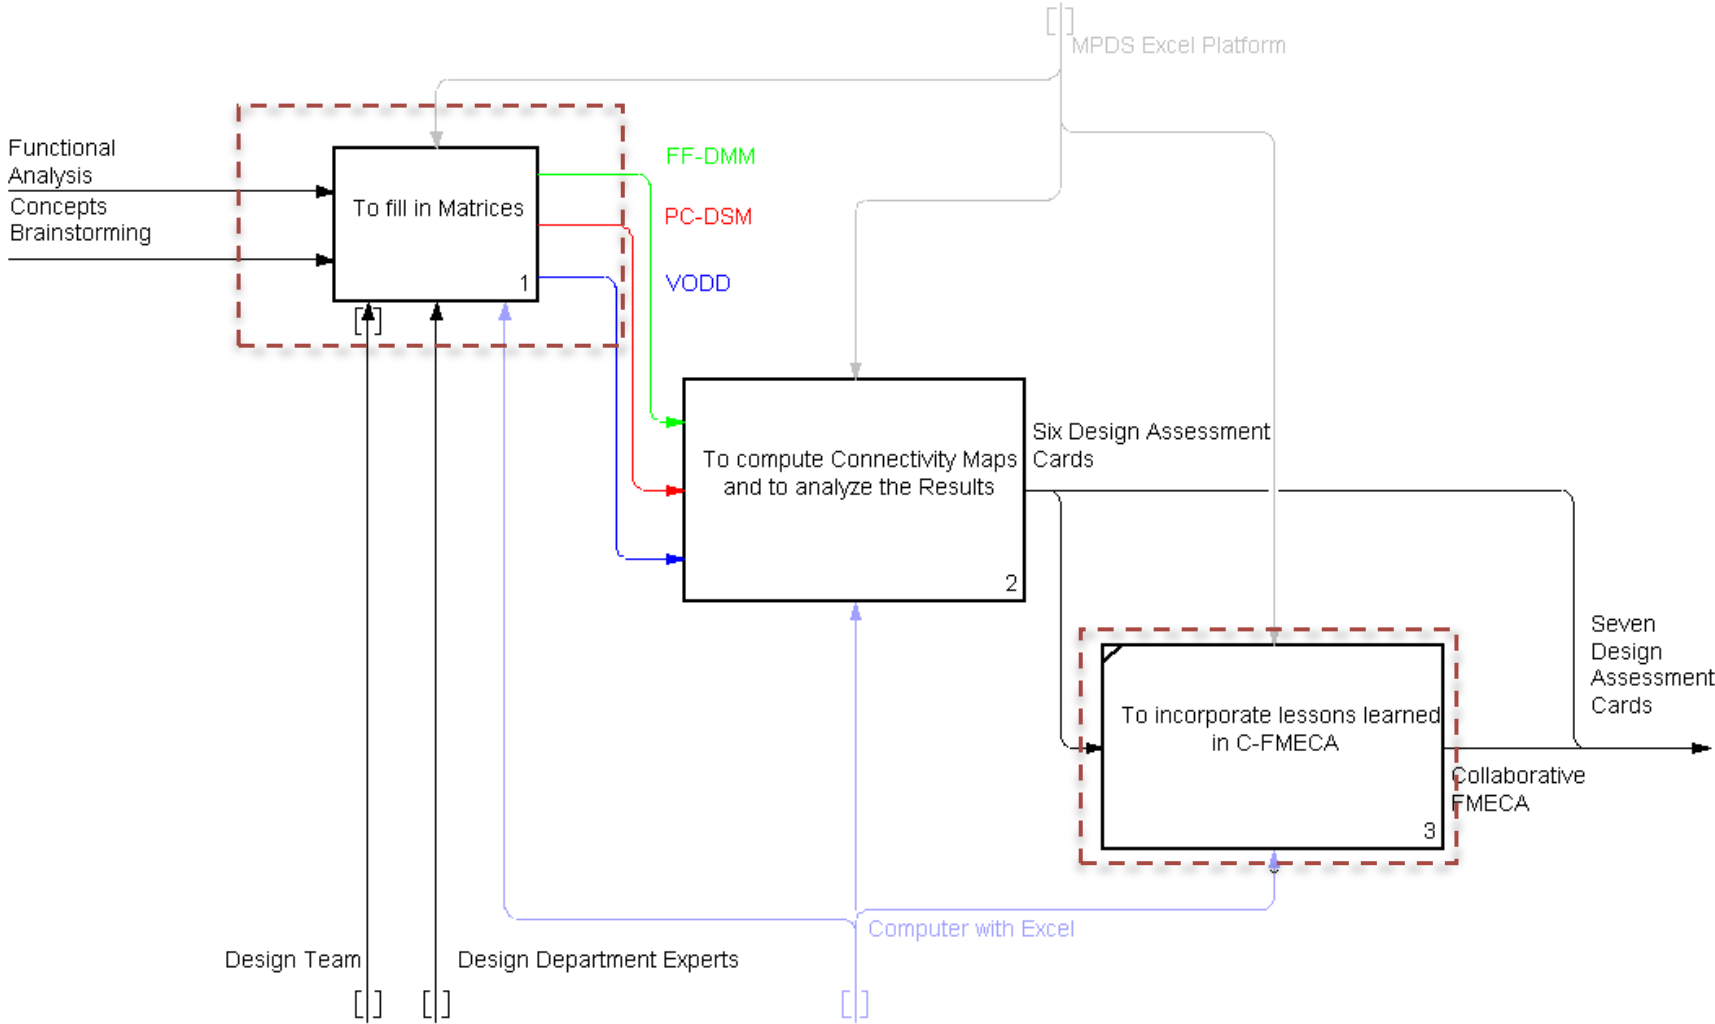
MPDS Excel Platform

Functional Analysis

Concepts Brainstorming

To fill in Matrices

1

FF-DMM

PC-DSM

VODD

To compute Connectivity Maps and to analyze the Results

2

Six Design Assessment Cards

Seven Design Assessment Cards

To incorporate lessons learned in C-FMECA

3

Collaborative FMECA

Computer with Excel

Design Team

Design Department Experts